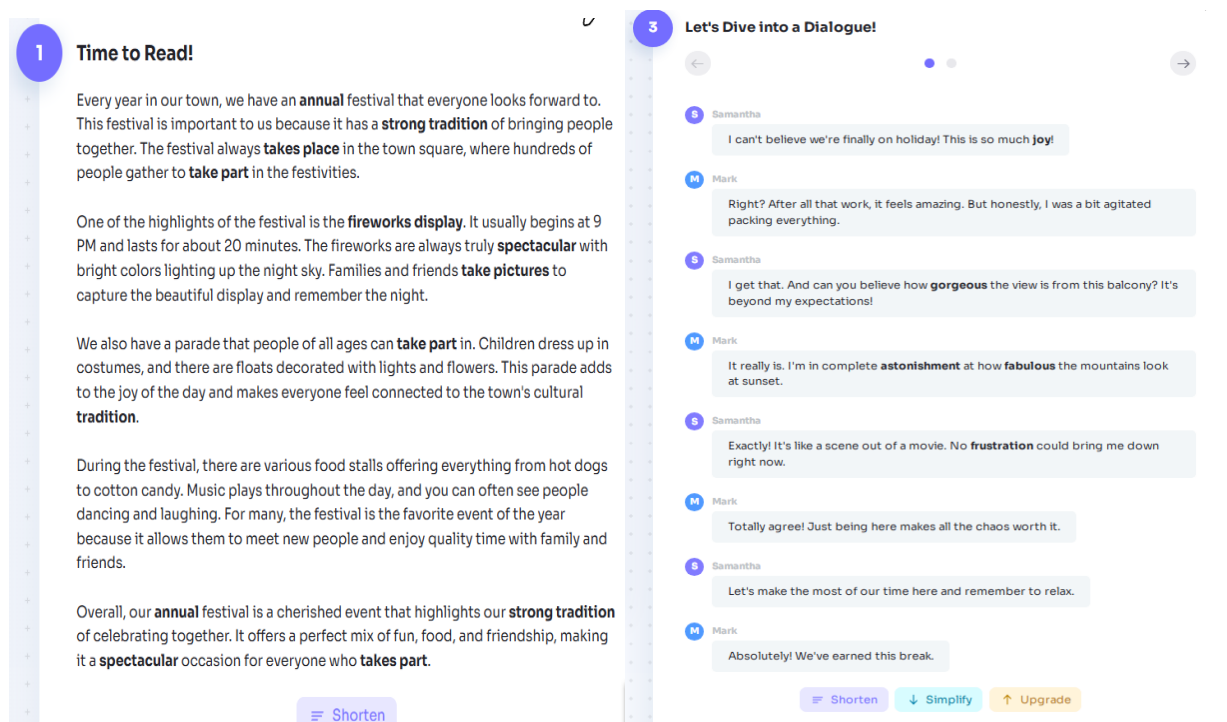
1

Time to Read!

Every year in our town, we have an **annual** festival that everyone looks forward to. This festival is important to us because it has a **strong tradition** of bringing people together. The festival always **takes place** in the town square, where hundreds of people gather to **take part** in the festivities.

One of the highlights of the festival is the **fireworks display**. It usually begins at 9 PM and lasts for about 20 minutes. The fireworks are always truly **spectacular** with bright colors lighting up the night sky. Families and friends **take pictures** to capture the beautiful display and remember the night.

We also have a parade that people of all ages can **take part** in. Children dress up in costumes, and there are floats decorated with lights and flowers. This parade adds to the joy of the day and makes everyone feel connected to the town's cultural **tradition**.

During the festival, there are various food stalls offering everything from hot dogs to cotton candy. Music plays throughout the day, and you can often see people dancing and laughing. For many, the festival is the favorite event of the year because it allows them to meet new people and enjoy quality time with family and friends.

Overall, our **annual** festival is a cherished event that highlights our **strong tradition** of celebrating together. It offers a perfect mix of fun, food, and friendship, making it a **spectacular** occasion for everyone who **takes part**.

Shorten

3

Let's Dive into a Dialogue!

S Samantha
I can't believe we're finally on holiday! This is so much **joy**!

M Mark
Right? After all that work, it feels amazing. But honestly, I was a bit agitated packing everything.

S Samantha
I get that. And can you believe how **gorgeous** the view is from this balcony? It's beyond my expectations!

M Mark
It really is. I'm in complete **astonishment** at how **fabulous** the mountains look at sunset.

S Samantha
Exactly! It's like a scene out of a movie. No **frustration** could bring me down right now.

M Mark
Totally agree! Just being here makes all the chaos worth it.

S Samantha
Let's make the most of our time here and remember to relax.

M Mark
Absolutely! We've earned this break.

Shorten Simplify Upgrade